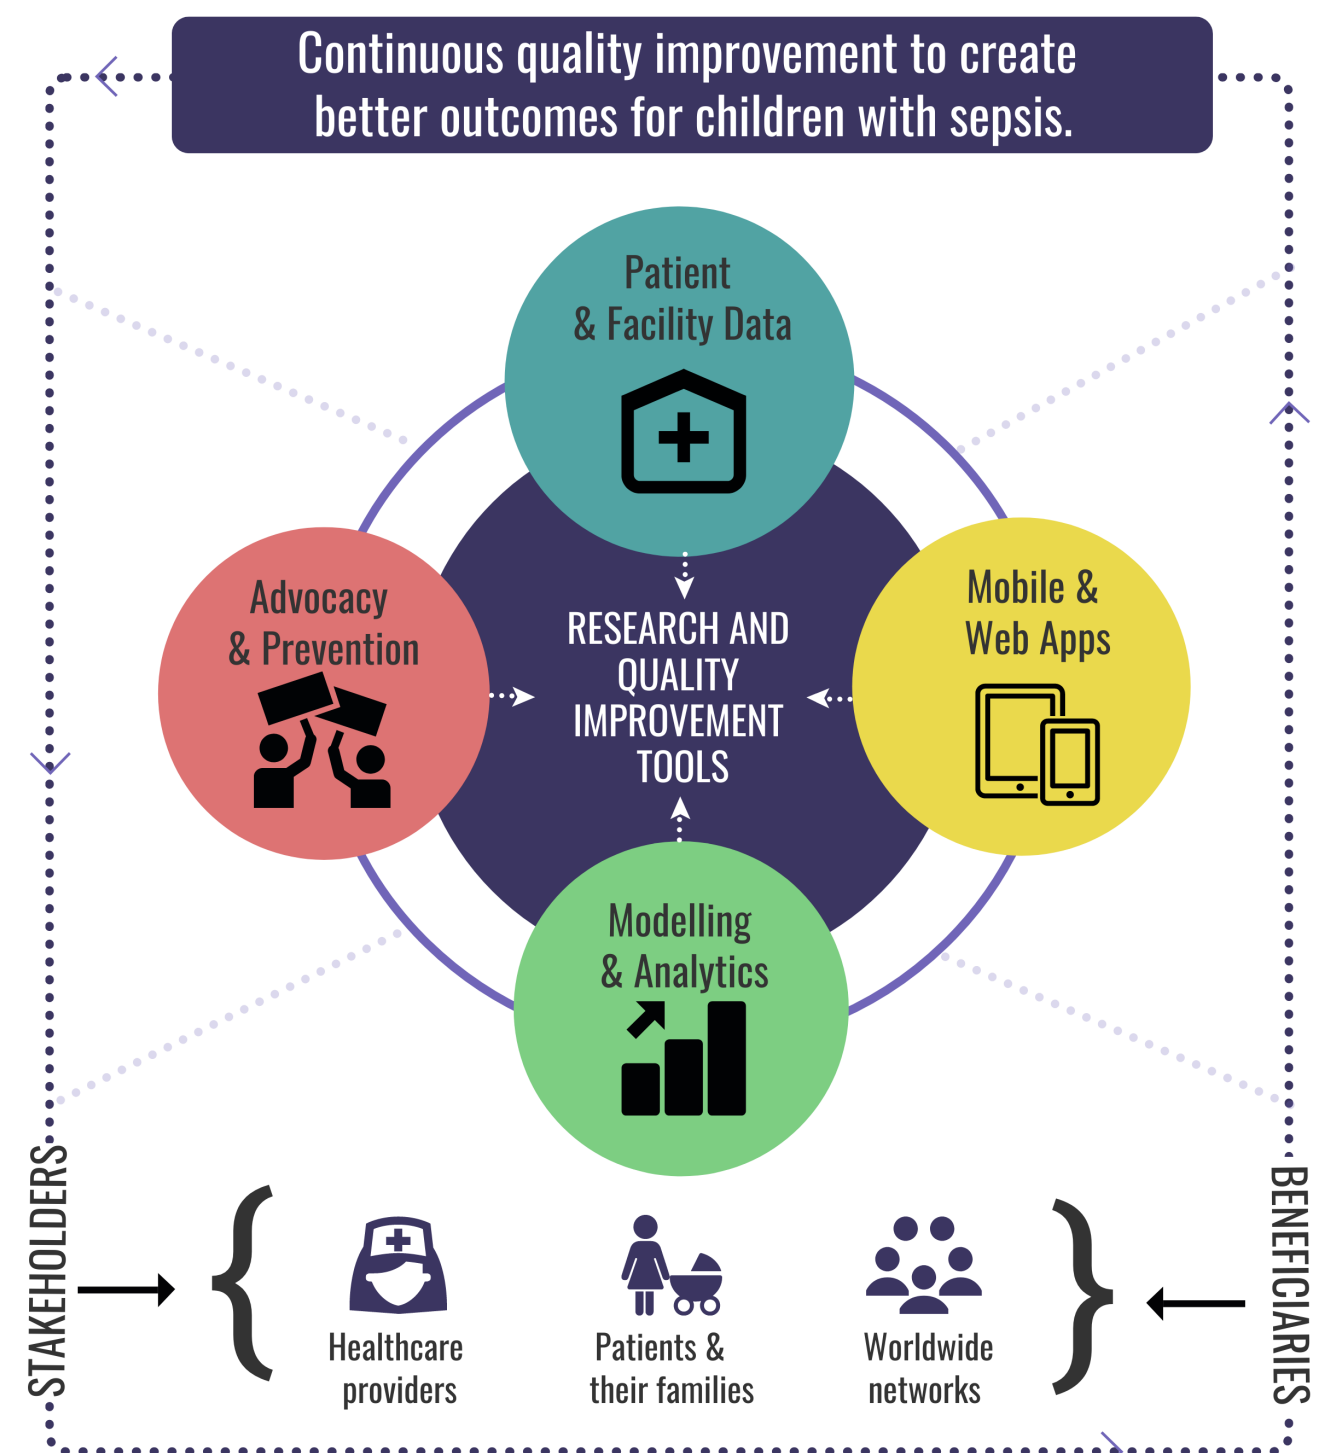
Continuous quality improvement to create better outcomes for children with sepsis.

Patient & Facility Data

Advocacy & Prevention

RESEARCH AND QUALITY IMPROVEMENT TOOLS

Mobile & Web Apps

Modelling & Analytics

STAKEHOLDERS

Healthcare providers

Patients & their families

Worldwide networks

BENEFICIARIES